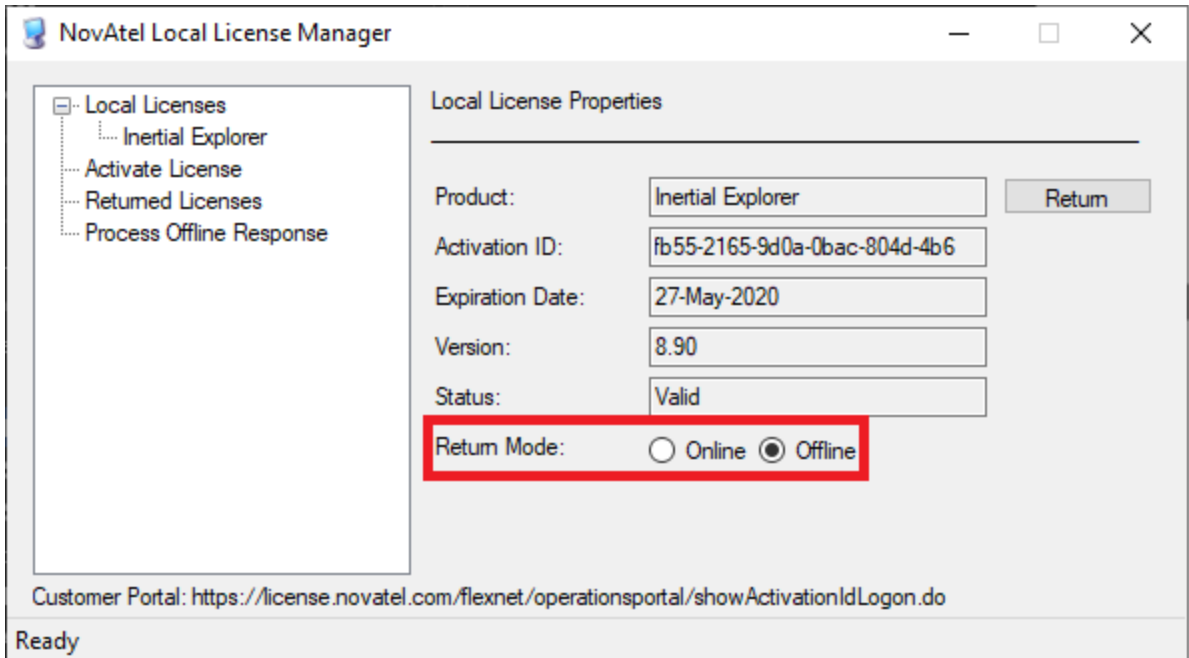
NovAtel Local License Manager

Local Licenses
Inertial Explorer
Activate License
Returned Licenses
Process Offline Response

Local License Properties

Product: Inertial Explorer
Return
Activation ID: fb55-2165-9d0a-0bac-804d-4b6
Expiration Date: 27-May-2020
Version: 8.90
Status: Valid
Return Mode: Online Offline

Customer Portal: https://license.novatel.com/flexnet/operationsportal/showActivationIdLogon.do

Ready